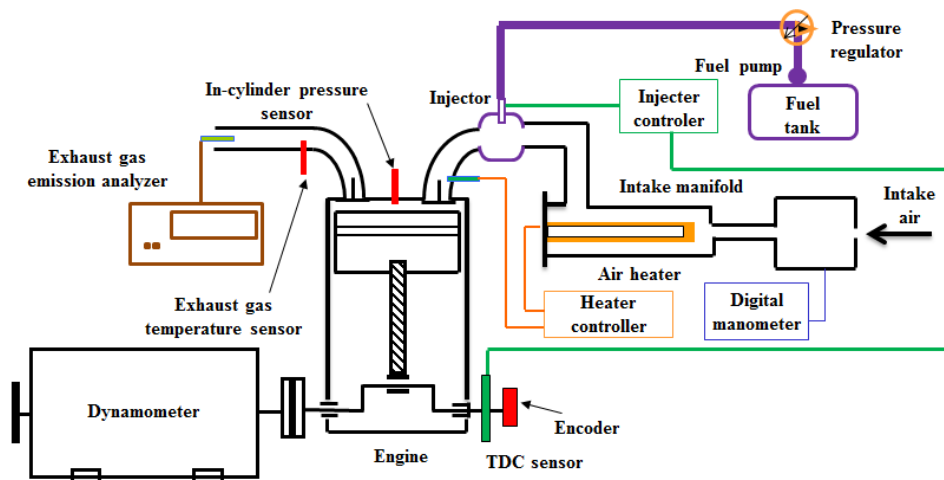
Pressure regulator

Fuel pump

Fuel tank

In-cylinder pressure sensor

Injector

Injecter controler

Exhaust gas emission analyzer

Intake manifold

Intake air

Air heater

Exhaust gas temperature sensor

Heater controller

Digital manometer

Dynamometer

Encoder

Engine

TDC sensor